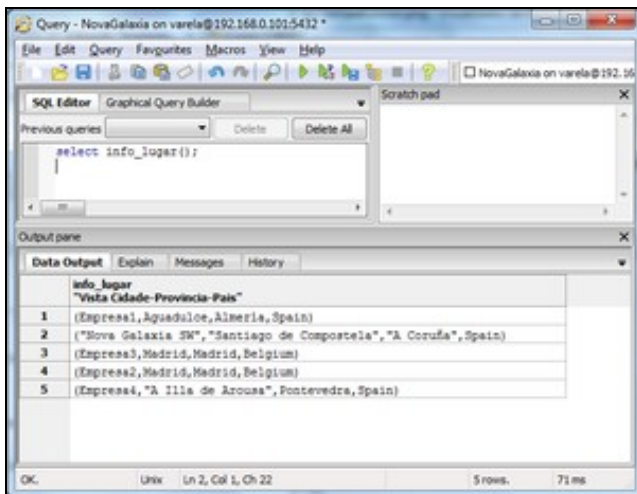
Query - NovaGalaxia on varela@192.168.0.101:5432 *

File Edit Query Favourites Macros View Help

NovaGalaxia on varela@192.16

SQL Editor Graphical Query Builder

Previous queries Delete Delete All

select info_lugar();

Scratch pad

Output pane

Data Output Explain Messages History

| | info_lugar "Vista Cidade-Provincia-Pais" |
|---|---|
| 1 | (Empresa1,Aguaduloe,Almeria,Spain) |
| 2 | ("Nova Galaxia SW","Santiago de Compostela","A Coruña",Spain) |
| 3 | (Empresa3,Madrid,Madrid,Belgium) |
| 4 | (Empresa2,Madrid,Madrid,Belgium) |
| 5 | (Empresa4,"A Illa de Arousa",Pontevedra,Spain) |

OK. Unix Ln 2, Col 1, Ch 22 5 rows. 71 ms